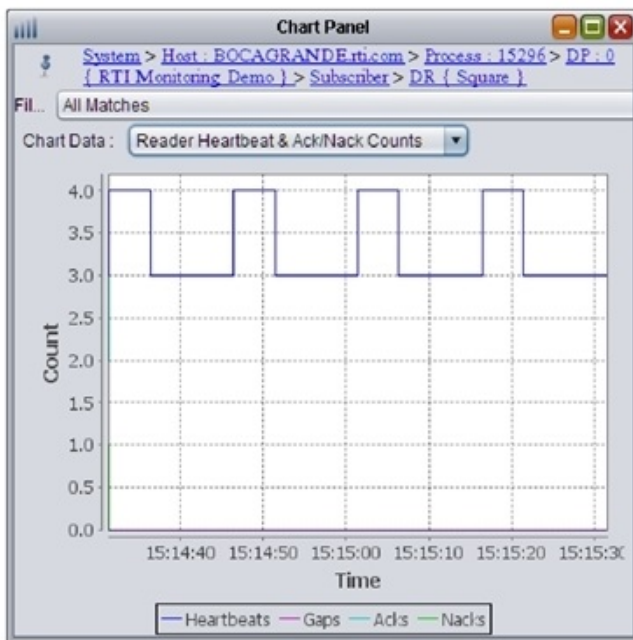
Chart Panel

System > Host : BOCAGRANDE.rti.com > Process : 15296 > DP : 0 { RTI Monitoring Demo } > Subscriber > DR { Square }

Fil... All Matches

Chart Data : Reader Heartbeat & Ack/Nack Counts

4.0
3.5
3.0
2.5
2.0
1.5
1.0
0.5
0.0

Count

15:14:40 15:14:50 15:15:00 15:15:10 15:15:20 15:15:3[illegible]

Time

Heartbeats Gaps Acks Nacks